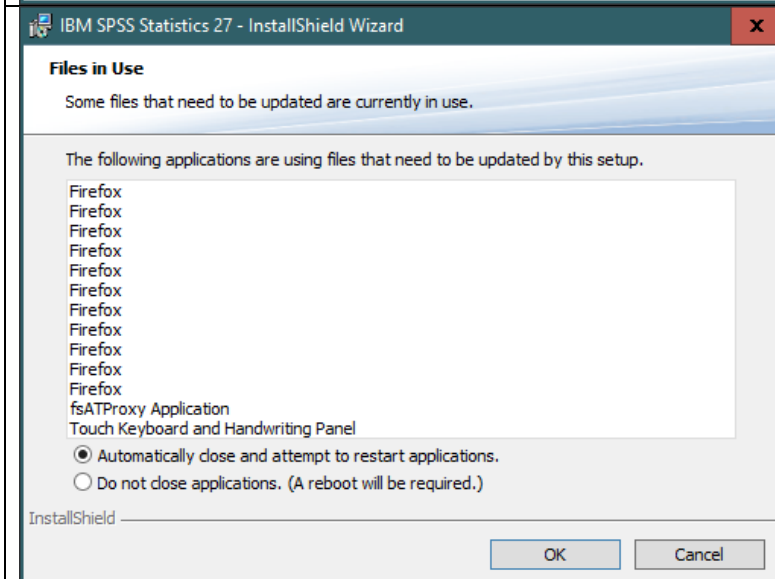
IBM SPSS Statistics 27 - InstallShield Wizard

x

Files in Use

Some files that need to be updated are currently in use.

The following applications are using files that need to be updated by this setup.

Firefox
Firefox
Firefox
Firefox
Firefox
Firefox
Firefox
Firefox
Firefox
Firefox
Firefox
fsATProxy Application
Touch Keyboard and Handwriting Panel

Automatically close and attempt to restart applications.

Do not close applications. (A reboot will be required.)

InstallShield

OK

Cancel